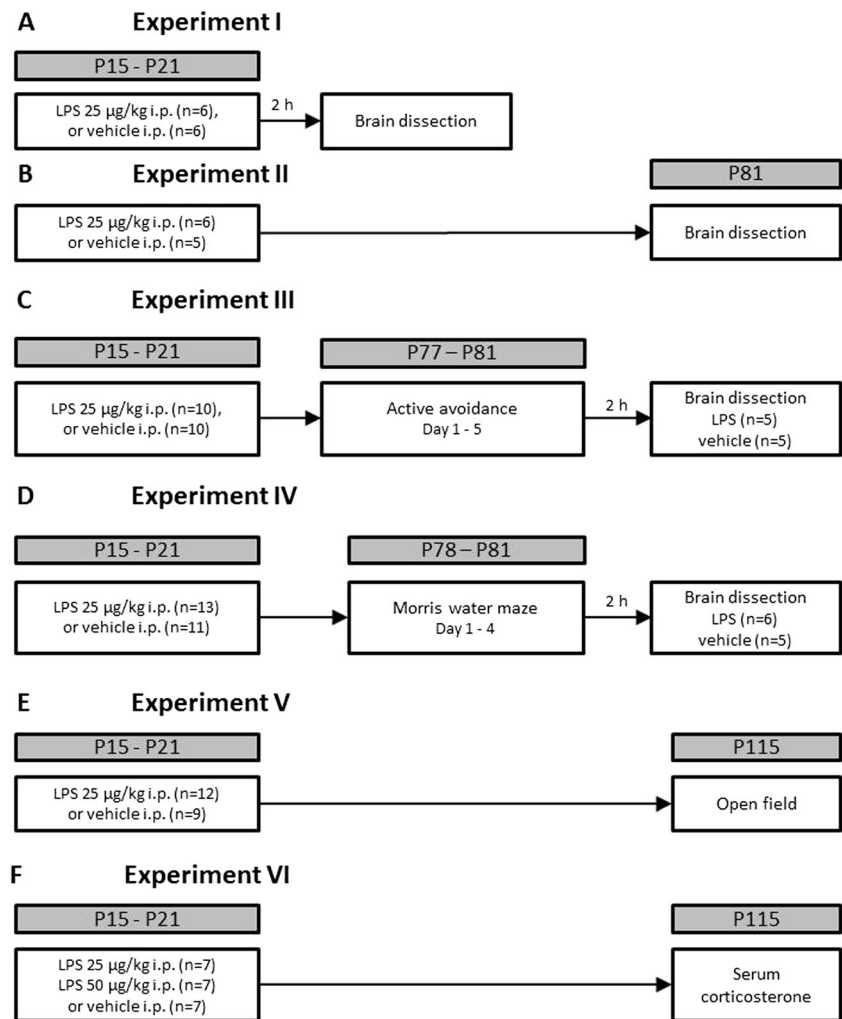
A Experiment I

P15 - P21

LPS 25 μg/kg i.p. (n=6), or vehicle i.p. (n=6)

2 h

Brain dissection

B Experiment II

P81

LPS 25 μg/kg i.p. (n=6) or vehicle i.p. (n=5)

Brain dissection

C Experiment III

P15 - P21

P77 – P81

LPS 25 μg/kg i.p. (n=10), or vehicle i.p. (n=10)

Active avoidance Day 1 - 5

2 h

Brain dissection LPS (n=5) vehicle (n=5)

D Experiment IV

P15 - P21

P78 – P81

LPS 25 μg/kg i.p. (n=13) or vehicle i.p. (n=11)

Morris water maze Day 1 - 4

2 h

Brain dissection LPS (n=6) vehicle (n=5)

E Experiment V

P15 - P21

P115

LPS 25 μg/kg i.p. (n=12) or vehicle i.p. (n=9)

Open field

F Experiment VI

P15 - P21

P115

LPS 25 μg/kg i.p. (n=7) LPS 50 μg/kg i.p. (n=7) or vehicle i.p. (n=7)

Serum corticosterone